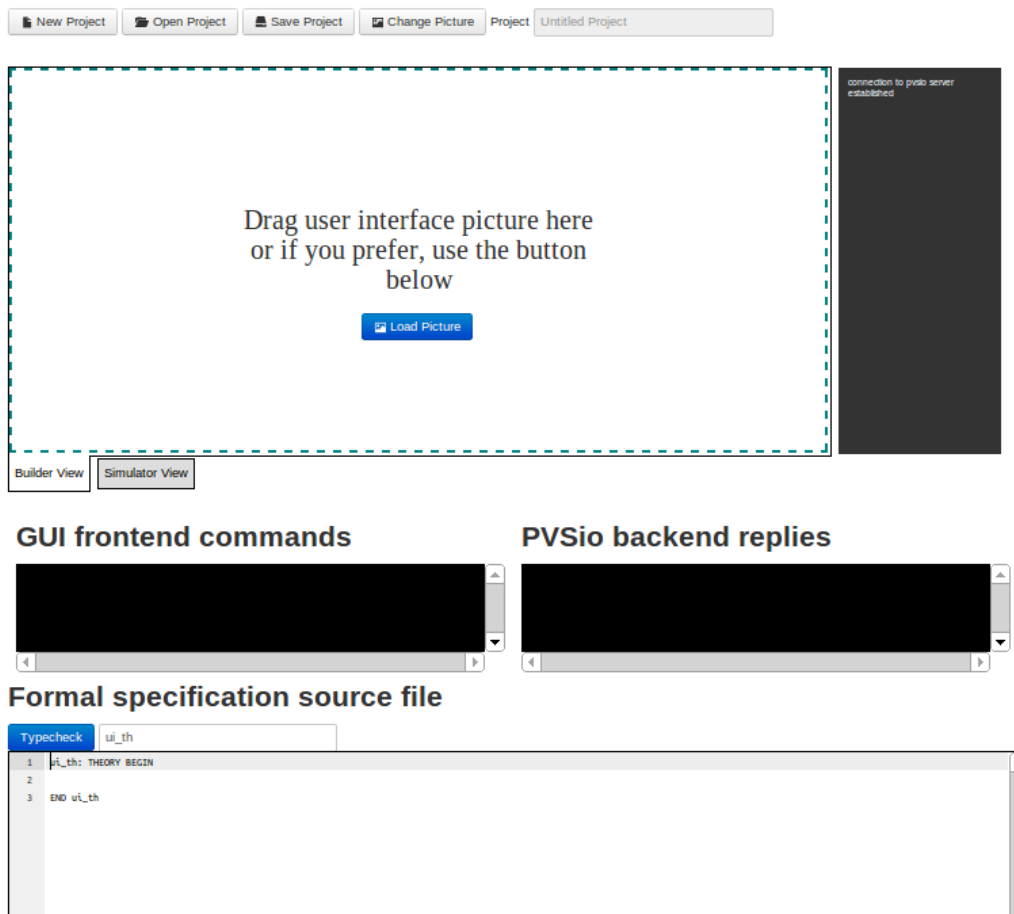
New Project Open Project Save Project Change Picture Project Untitled Project

connection to pvsio server established

Drag user interface picture here or if you prefer, use the button below

Load Picture

Builder View Simulator View

GUI frontend commands

PVSio backend replies

Formal specification source file

Typecheck ui_th

1 ui_th: THEORY BEGIN
2
3 END ui_th